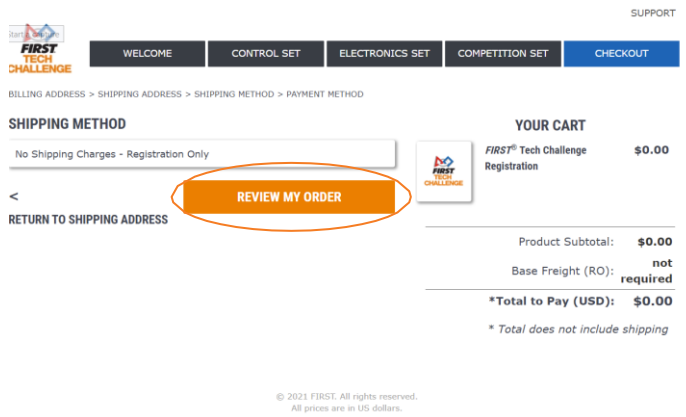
SUPPORT

Start a Season

FIRST TECH CHALLENGE

WELCOME | CONTROL SET | ELECTRONICS SET | COMPETITION SET | CHECKOUT

BILLING ADDRESS > SHIPPING ADDRESS > SHIPPING METHOD > PAYMENT METHOD

SHIPPING METHOD

No Shipping Charges - Registration Only

<

RETURN TO SHIPPING ADDRESS

REVIEW MY ORDER

YOUR CART

FIRST TECH CHALLENGE

*FIRST*® Tech Challenge Registration $0.00

| | |
|---|---|
| Product Subtotal: | $0.00 |
| Base Freight (RO): | not required |
| *Total to Pay (USD): | $0.00 |

* Total does not include shipping

© 2021 FIRST. All rights reserved.
All prices are in US dollars.